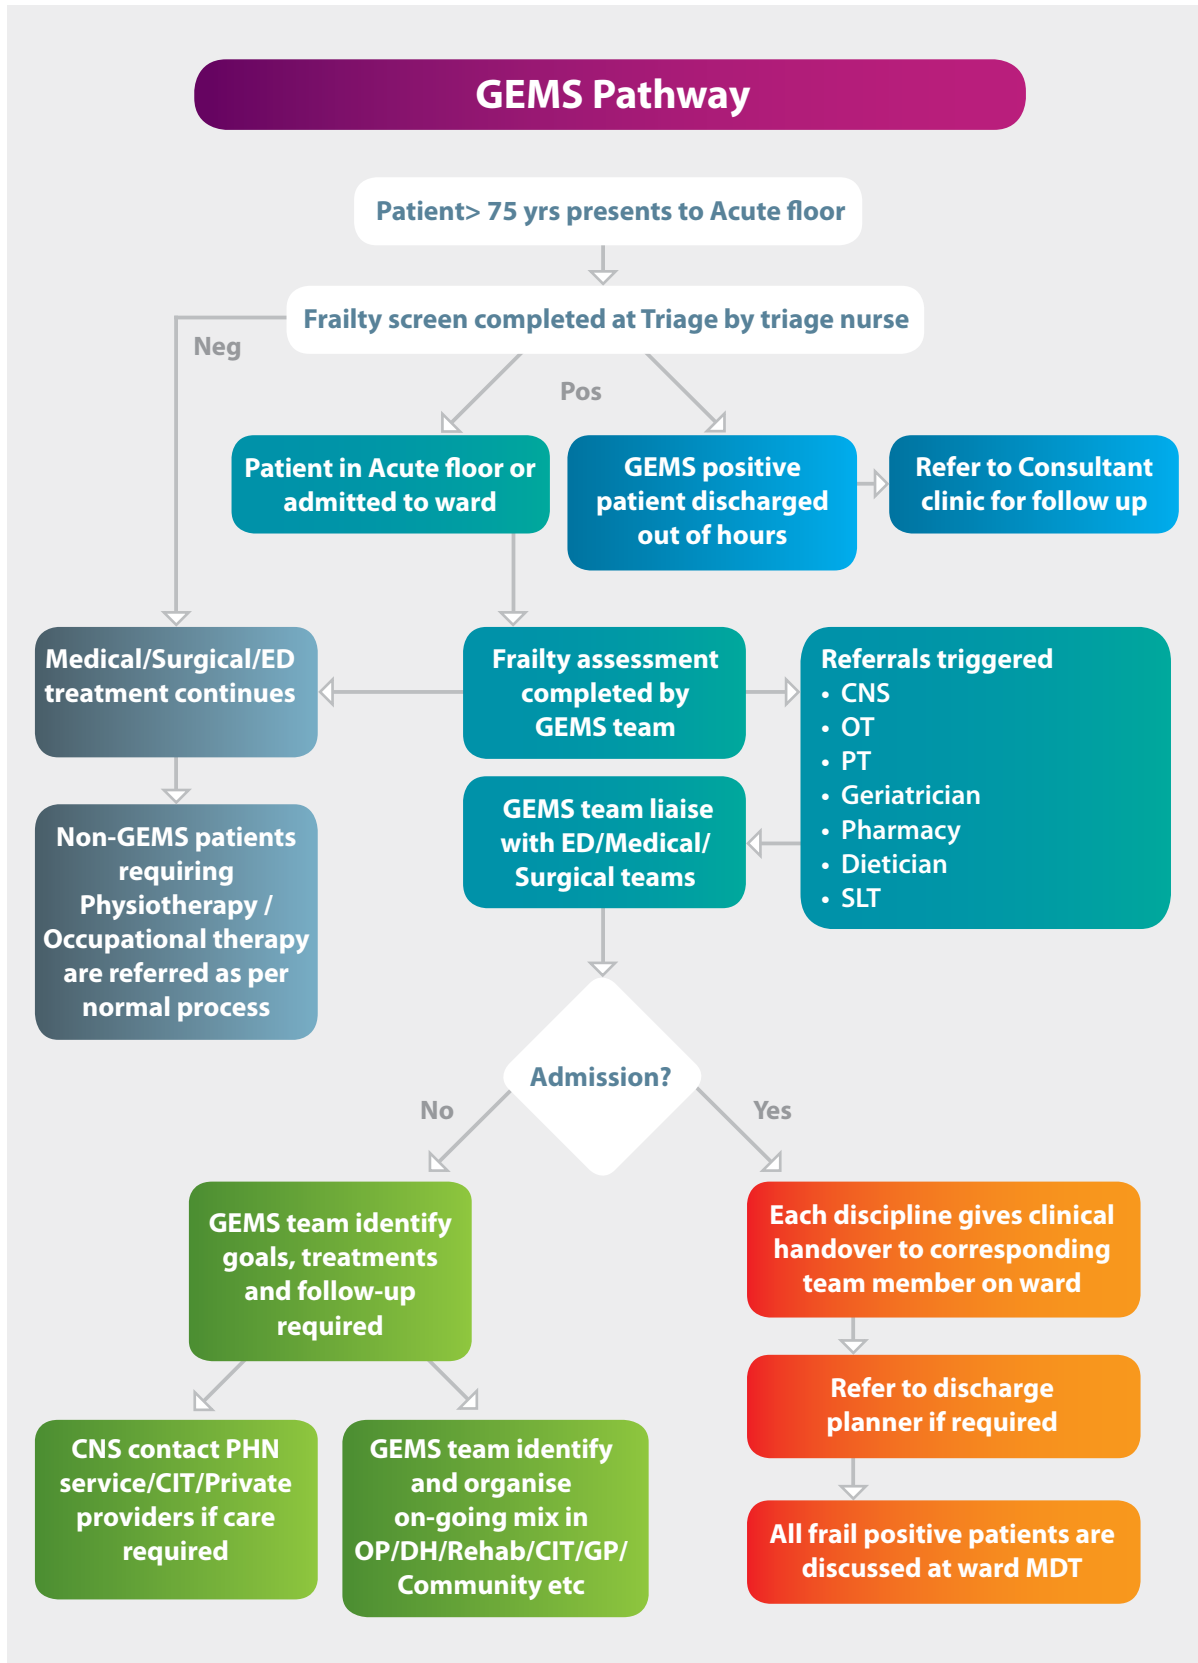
GEMS Pathway

Patient> 75 yrs presents to Acute floor

Frailty screen completed at Triage by triage nurse

Neg

Pos

Patient in Acute floor or admitted to ward

GEMS positive patient discharged out of hours

Refer to Consultant clinic for follow up

Medical/Surgical/ED treatment continues

Frailty assessment completed by GEMS team

Referrals triggered
• CNS
• OT
• PT
• Geriatrician
• Pharmacy
• Dietician
• SLT

Non-GEMS patients requiring Physiotherapy / Occupational therapy are referred as per normal process

GEMS team liaise with ED/Medical/ Surgical teams

Admission?

No

Yes

GEMS team identify goals, treatments and follow-up required

Each discipline gives clinical handover to corresponding team member on ward

Refer to discharge planner if required

CNS contact PHN service/CIT/Private providers if care required

GEMS team identify and organise on-going mix in OP/DH/Rehab/CIT/GP/ Community etc

All frail positive patients are discussed at ward MDT